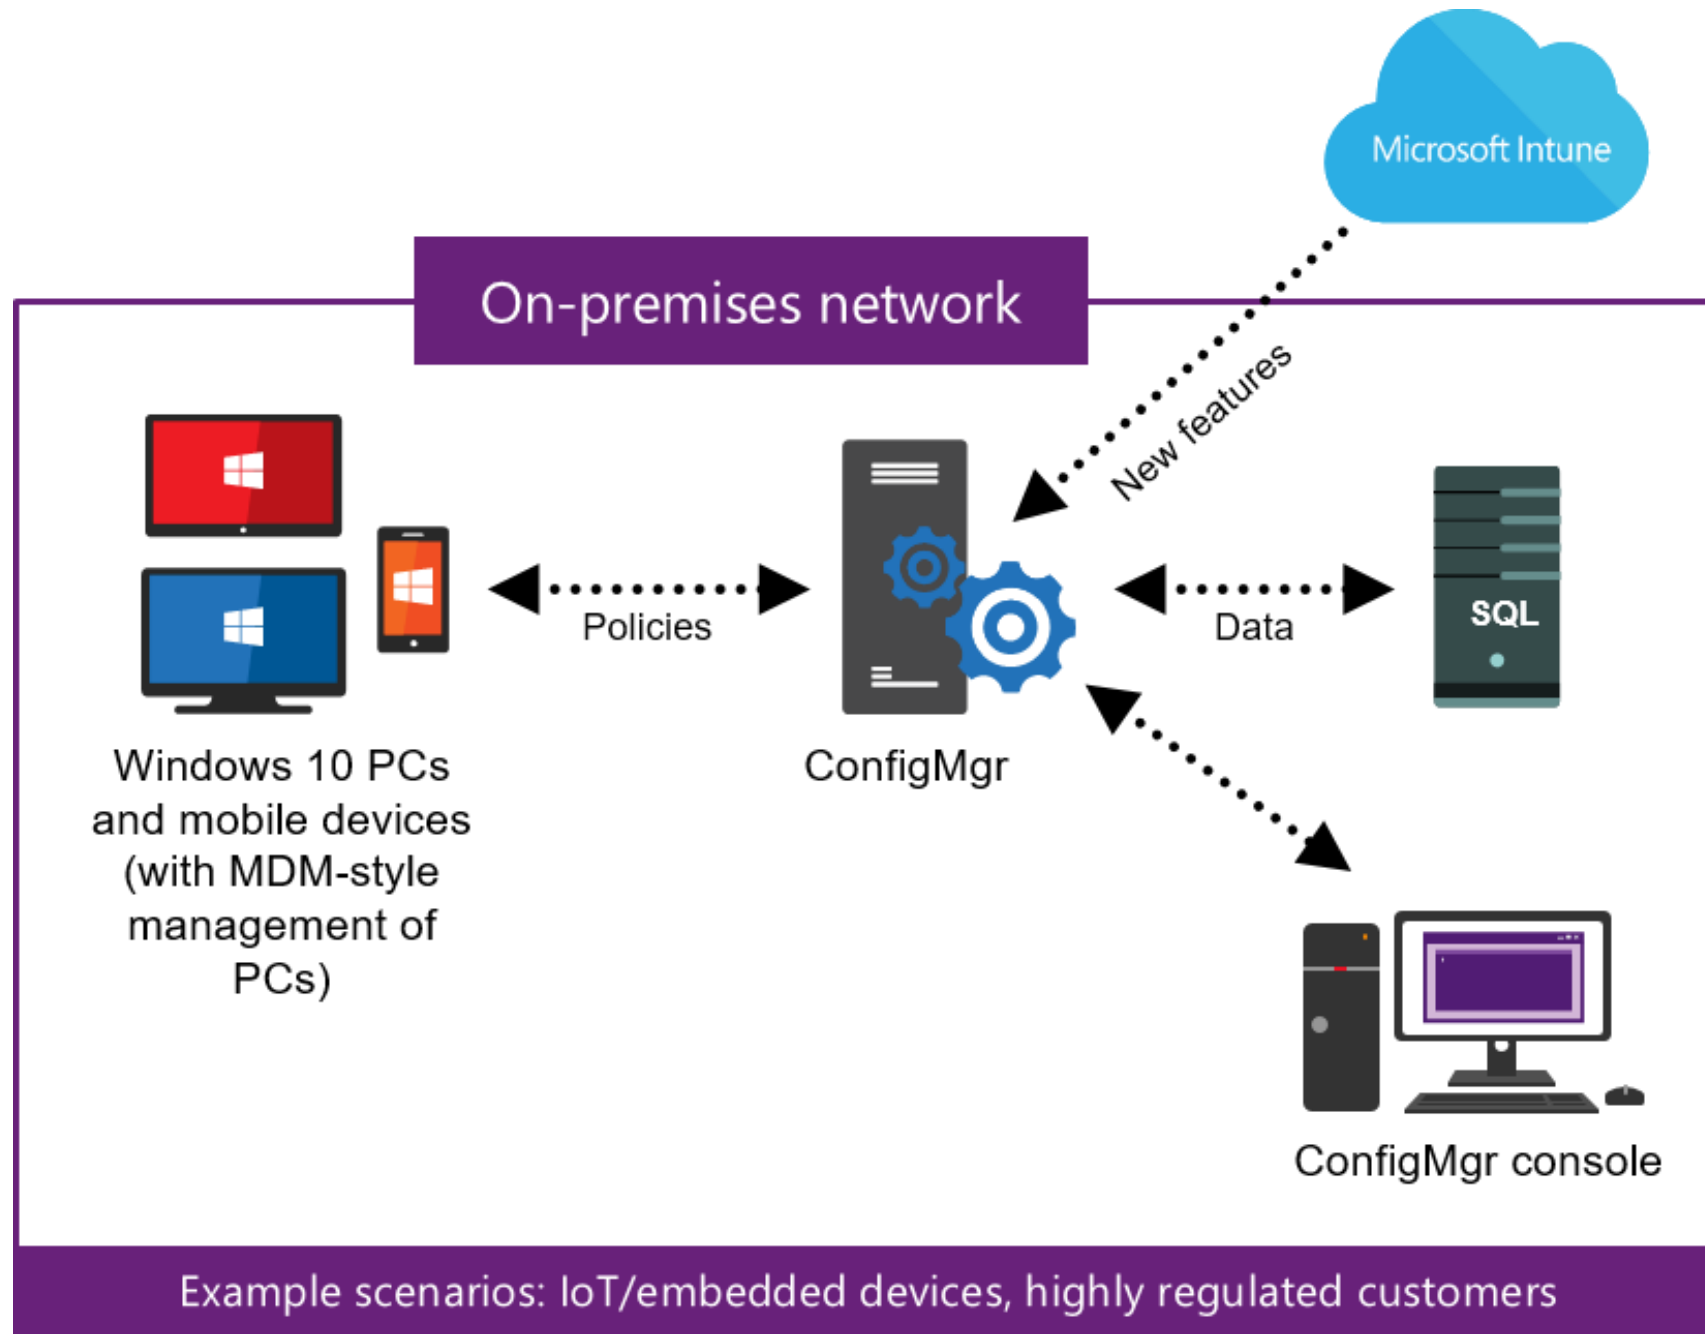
Microsoft Intune

On-premises network

New features

Policies

Data

SQL

Windows 10 PCs and mobile devices (with MDM-style management of PCs)

ConfigMgr

ConfigMgr console

Example scenarios: IoT/embedded devices, highly regulated customers